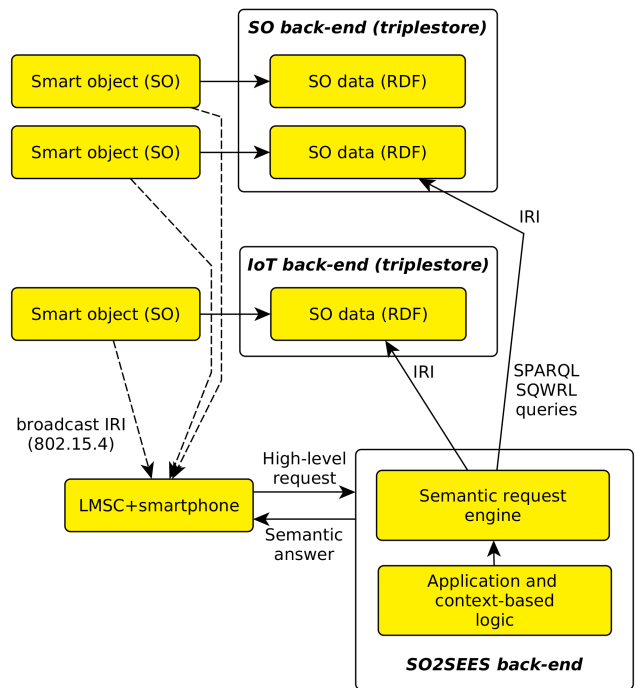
SO back-end (triplestore)

Smart object (SO)

SO data (RDF)

Smart object (SO)

SO data (RDF)

IRI

IoT back-end (triplestore)

Smart object (SO)

SO data (RDF)

IRI

SPARQL
SQWRL
queries

broadcast IRI
(802.15.4)

High-level
request

LMSC+smartphone

Semantic request
engine

Semantic
answer

Application and
context-based
logic

SO2SEES back-end